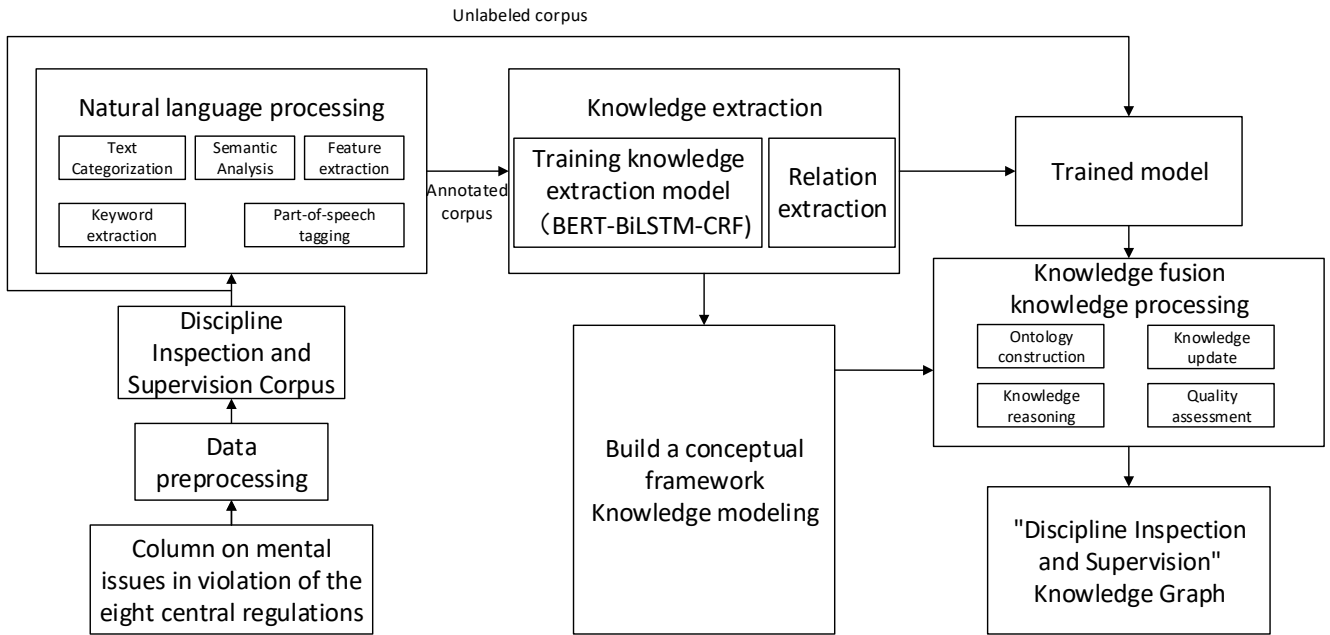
Unlabeled corpus

Natural language processing

Text Categorization

Semantic Analysis

Feature extraction

Keyword extraction

Part-of-speech tagging

Annotated corpus

Knowledge extraction

Training knowledge extraction model （BERT-BiLSTM-CRF）

Relation extraction

Trained model

Discipline Inspection and Supervision Corpus

Data preprocessing

Column on mental issues in violation of the eight central regulations

Build a conceptual framework Knowledge modeling

Knowledge fusion knowledge processing

Ontology construction

Knowledge update

Knowledge reasoning

Quality assessment

"Discipline Inspection and Supervision" Knowledge Graph